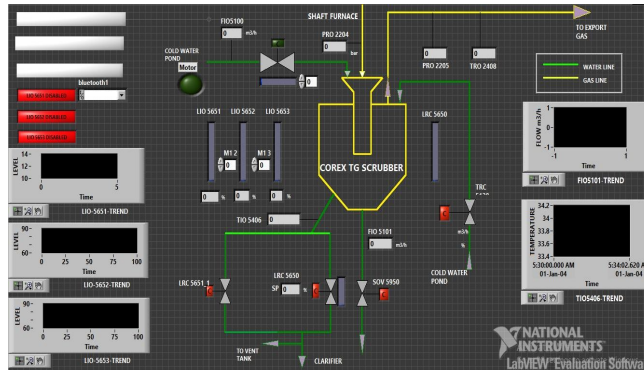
FIO5100
0 m3/h
SHAFT FURNACE
TO EXPORT GAS
COLD WATER POND
Motor
PRO 2204
0 bar
0
0
PRO 2205
TRO 2408
WATER LINE
GAS LINE
bluetooth1
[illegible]
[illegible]
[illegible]
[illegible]
LIO 5651
LIO 5652
LIO 5653
M1 2
M1 3
LRC 5650
FLOW m3/h
1
0
-1
-1 Time 1
FIO5101-TREND
LEVEL
14-
12-
10-
0 Time 5
LIO-5651-TREND
0 %
0 %
0 %
COREX TG SCRUBBER
TRC
TIO 5406
0
FIO 5101
0 m3/h
m3/h
TEMPERATURE
34.2
34
33.8
33.6
33.4
5:30:00.000 AM
01-Jan-04
Time
5:34:02.620 A
01-Jan-04
TIO5406-TREND
LEVEL
90-
60-
0 25 50 75 100
Time
LIO-5652-TREND
LRC 5651_1
LRC 5650
SP 0 %
SOV 5950
COLD WATER POND
LEVEL
90-
60-
0 25 50 75 100
Time
LIO-5653-TREND
TO VENT TANK
CLARIFIER
NATIONAL INSTRUMENTS
LabVIEW Evaluation Softwa